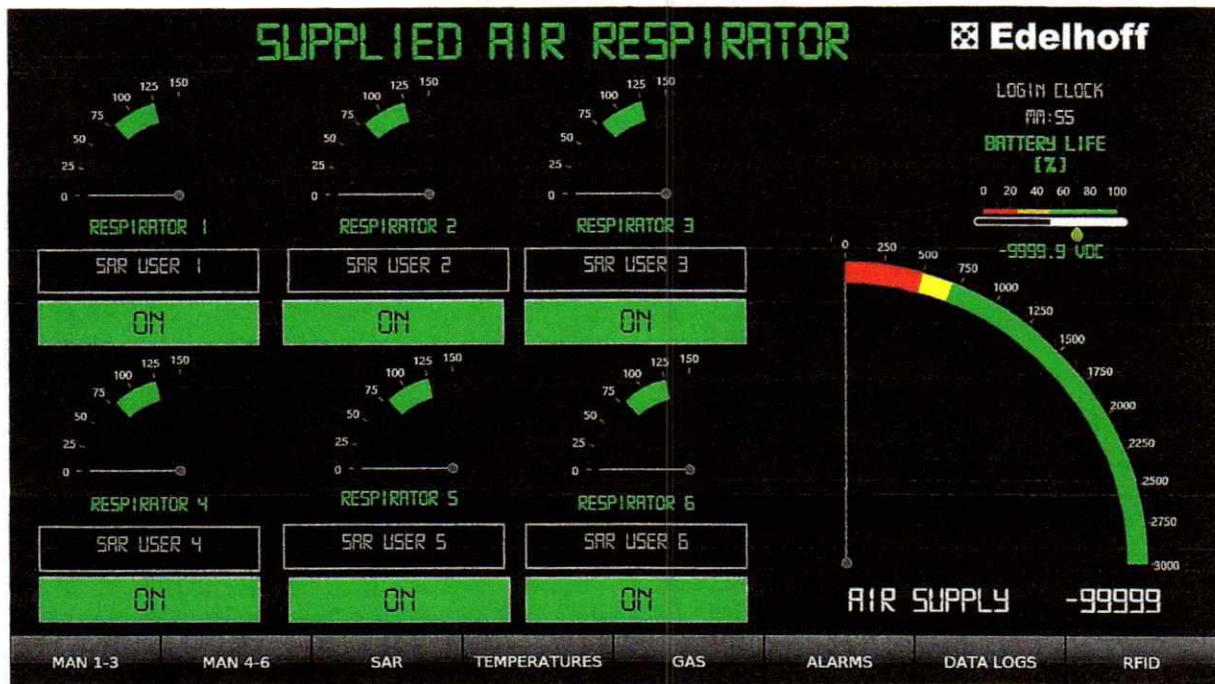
SUPPLIED AIR RESPIRATOR

Edelhoff

LOGIN CLOCK
MM:SS
BATTERY LIFE
[%]
0 20 40 60 80 100
-9999.9 VDC

0 25 50 75 100 125 150
RESPIRATOR 1
SAR USER 1
ON

0 25 50 75 100 125 150
RESPIRATOR 2
SAR USER 2
ON

0 25 50 75 100 125 150
RESPIRATOR 3
SAR USER 3
ON

0 25 50 75 100 125 150
RESPIRATOR 4
SAR USER 4
ON

0 25 50 75 100 125 150
RESPIRATOR 5
SAR USER 5
ON

0 25 50 75 100 125 150
RESPIRATOR 6
SAR USER 6
ON

0 250 500 750 1000 1250 1500 1750 2000 2250 2500 2750 3000

AIR SUPPLY -99999

MAN 1-3 | MAN 4-6 | SAR | TEMPERATURES | GAS | ALARMS | DATA LOGS | RFID